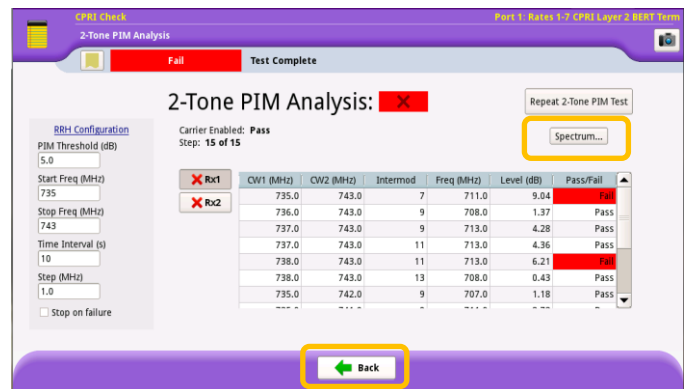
CPRI Check
2-Tone PIM Analysis
Port 1: Rates 1-7 CPRI Layer 2 BERT Term

Fail
Test Complete

2-Tone PIM Analysis:

Repeat 2-Tone PIM Test

RRH Configuration
PIM Threshold (dB)
5.0
Start Freq (MHz)
735
Stop Freq (MHz)
743
Time Interval (s)
10
Step (MHz)
1.0
Stop on failure

Carrier Enabled: Pass
Step: 15 of 15

Spectrum...

Rx1
Rx2

| CW1 (MHz) | CW2 (MHz) | Intermod | Freq (MHz) | Level (dB) | Pass/Fail |
|---|---|---|---|---|---|
| 735.0 | 743.0 | 7 | 711.0 | 9.04 | Fail |
| 736.0 | 743.0 | 9 | 708.0 | 1.37 | Pass |
| 737.0 | 743.0 | 9 | 713.0 | 4.28 | Pass |
| 737.0 | 743.0 | 11 | 713.0 | 4.36 | Pass |
| 738.0 | 743.0 | 11 | 713.0 | 6.21 | Fail |
| 738.0 | 743.0 | 13 | 708.0 | 0.43 | Pass |
| 735.0 | 742.0 | 9 | 707.0 | 1.18 | Pass |

Back